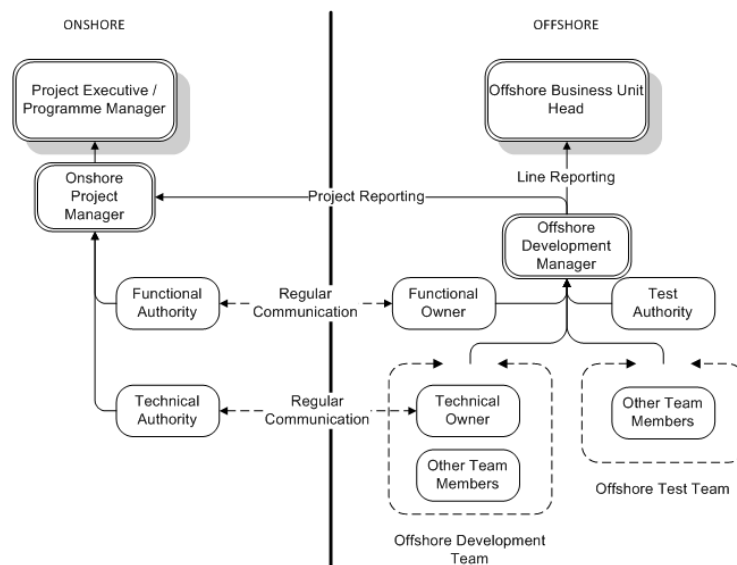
ONSHORE

OFFSHORE

Project Executive / Programme Manager

Offshore Business Unit Head

Onshore Project Manager

Project Reporting

Line Reporting

Offshore Development Manager

Functional Authority

Regular Communication

Functional Owner

Test Authority

Technical Authority

Regular Communication

Technical Owner

Other Team Members

Other Team Members

Offshore Test Team

Offshore Development Team